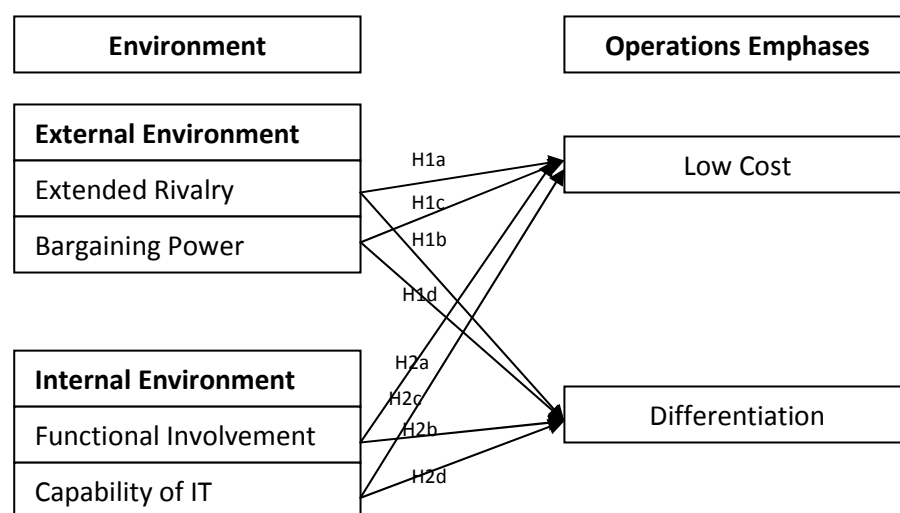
Environment

Operations Emphases

External Environment

Extended Rivalry

Bargaining Power

Low Cost

H1a

H1c

H1b

H1d

Internal Environment

Functional Involvement

Capability of IT

Differentiation

H2a

H2c

H2b

H2d